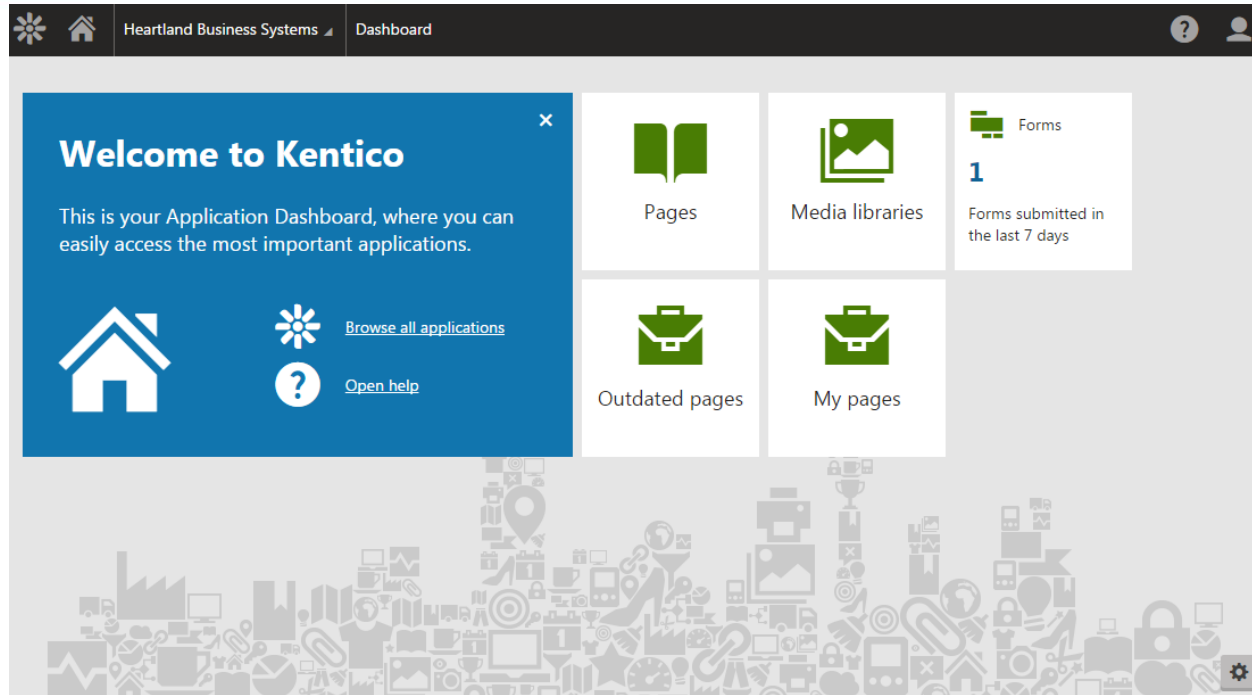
Heartland Business Systems

Dashboard

Welcome to Kentico

This is your Application Dashboard, where you can easily access the most important applications.

Browse all applications

Open help

Pages

Media libraries

Forms

1

Forms submitted in the last 7 days

Outdated pages

My pages